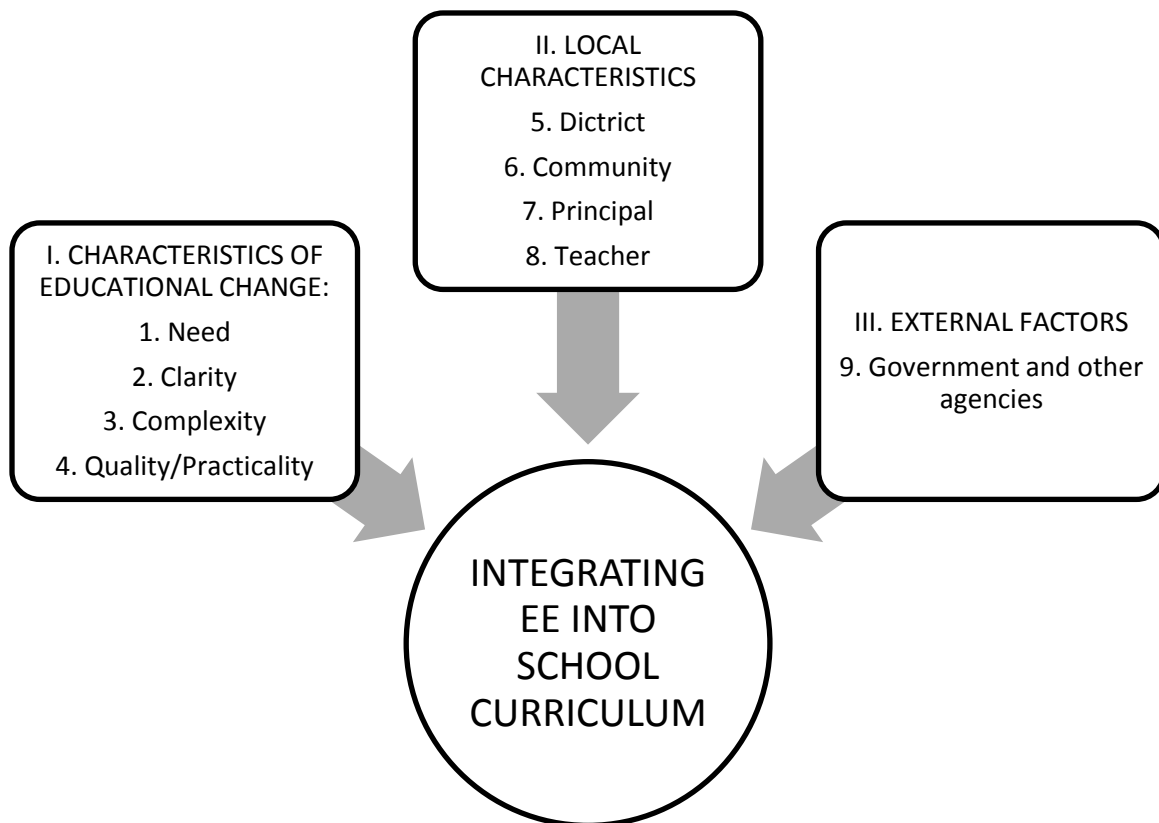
II. LOCAL CHARACTERISTICS

5. Dictrict

6. Community

7. Principal

8. Teacher

I. CHARACTERISTICS OF EDUCATIONAL CHANGE:

1. Need

2. Clarity

3. Complexity

4. Quality/Practicality

III. EXTERNAL FACTORS

9. Government and other agencies

INTEGRATING EE INTO SCHOOL CURRICULUM